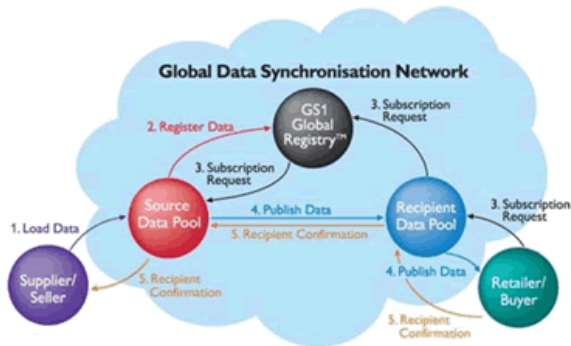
Global Data Synchronisation Network

GS1 Global Registry™

2. Register Data

3. Subscription Request

3. Subscription Request

3. Subscription Request

1. Load Data

Source Data Pool

4. Publish Data

5. Recipient Confirmation

Recipient Data Pool

Supplier/ Seller

5. Recipient Confirmation

4. Publish Data

Retailer/ Buyer

5. Recipient Confirmation